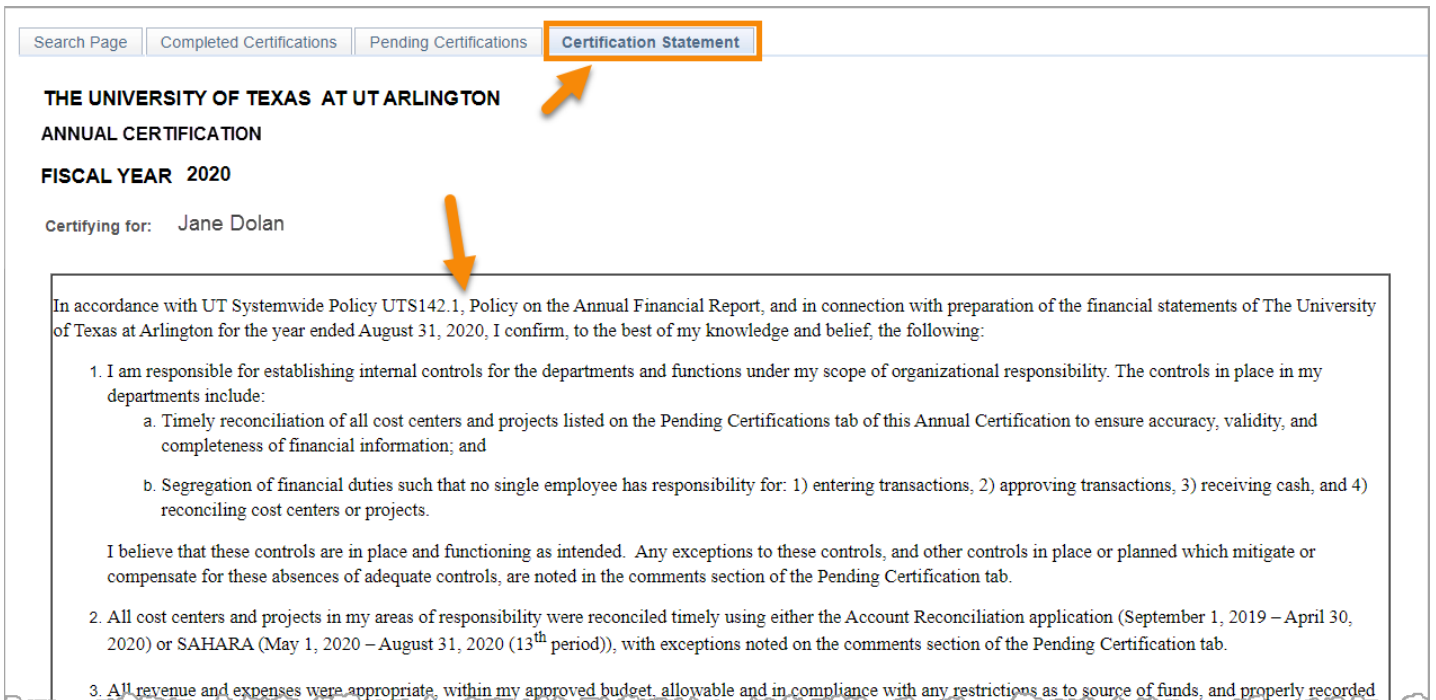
Search Page | Completed Certifications | Pending Certifications | Certification Statement

THE UNIVERSITY OF TEXAS AT UT ARLINGTON

ANNUAL CERTIFICATION

FISCAL YEAR 2020

Certifying for: Jane Dolan

In accordance with UT Systemwide Policy UTS142.1, Policy on the Annual Financial Report, and in connection with preparation of the financial statements of The University of Texas at Arlington for the year ended August 31, 2020, I confirm, to the best of my knowledge and belief, the following:

1. I am responsible for establishing internal controls for the departments and functions under my scope of organizational responsibility. The controls in place in my departments include:
a. Timely reconciliation of all cost centers and projects listed on the Pending Certifications tab of this Annual Certification to ensure accuracy, validity, and completeness of financial information; and

b. Segregation of financial duties such that no single employee has responsibility for: 1) entering transactions, 2) approving transactions, 3) receiving cash, and 4) reconciling cost centers or projects.

I believe that these controls are in place and functioning as intended. Any exceptions to these controls, and other controls in place or planned which mitigate or compensate for these absences of adequate controls, are noted in the comments section of the Pending Certification tab.

2. All cost centers and projects in my areas of responsibility were reconciled timely using either the Account Reconciliation application (September 1, 2019 – April 30, 2020) or SAHARA (May 1, 2020 – August 31, 2020 ($13^{th}$ period)), with exceptions noted on the comments section of the Pending Certification tab.

3. All revenue and expenses were appropriate, within my approved budget, allowable and in compliance with any restrictions as to source of funds, and properly recorded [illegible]